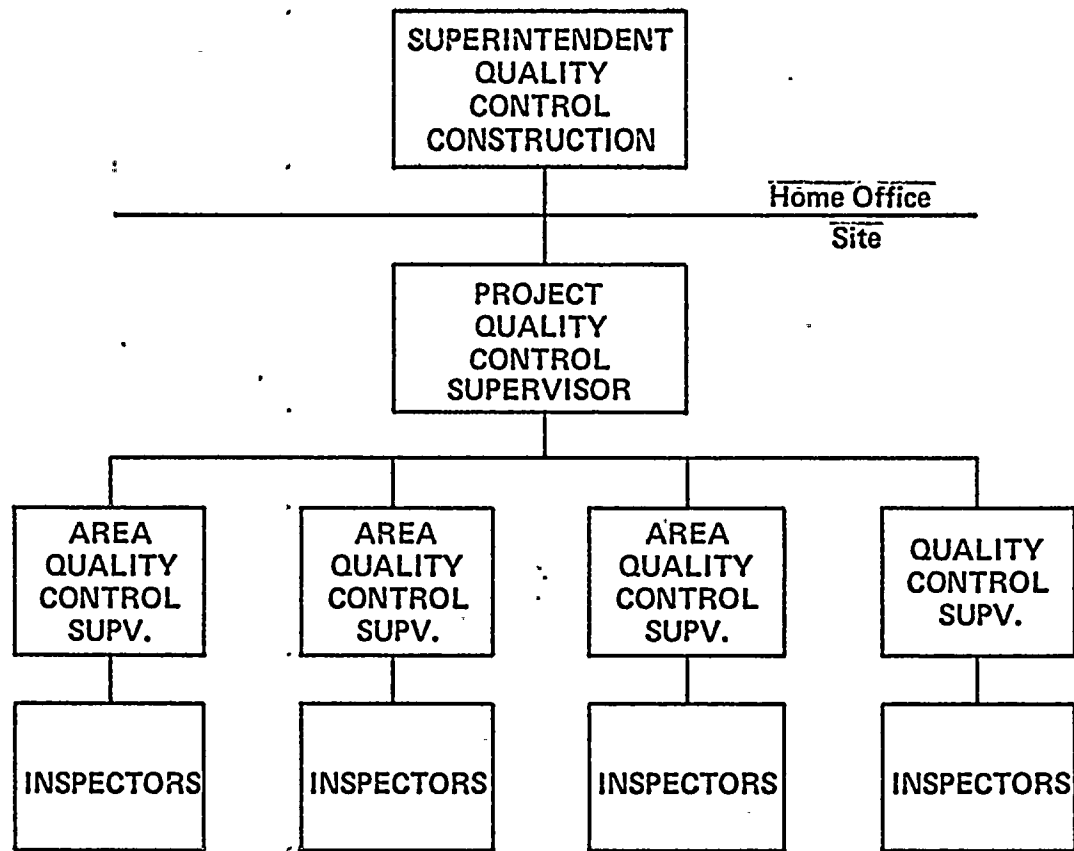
SUPERINTENDENT QUALITY CONTROL CONSTRUCTION

Home Office

Site

PROJECT QUALITY CONTROL SUPERVISOR

AREA QUALITY CONTROL SUPV.

AREA QUALITY CONTROL SUPV.

AREA QUALITY CONTROL SUPV.

QUALITY CONTROL SUPV.

INSPECTORS

INSPECTORS

INSPECTORS

INSPECTORS